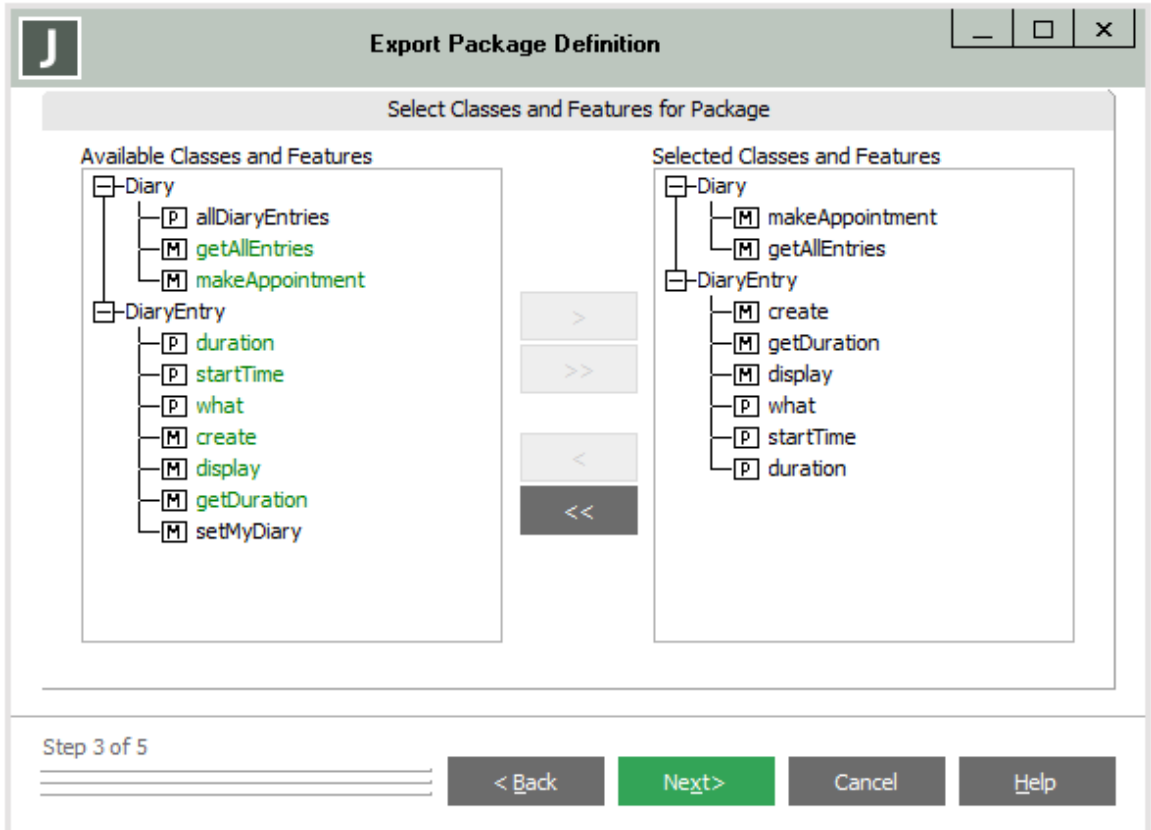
J

Export Package Definition

_ □ ×

Select Classes and Features for Package

Available Classes and Features

Diary
P allDiaryEntries
M getAllEntries
M makeAppointment
DiaryEntry
P duration
P startTime
P what
M create
M display
M getDuration
M setMyDiary

>
>>
<
<<

Selected Classes and Features

Diary
M makeAppointment
M getAllEntries
DiaryEntry
M create
M getDuration
M display
P what
P startTime
P duration

Step 3 of 5

< Back

Next>

Cancel

Help